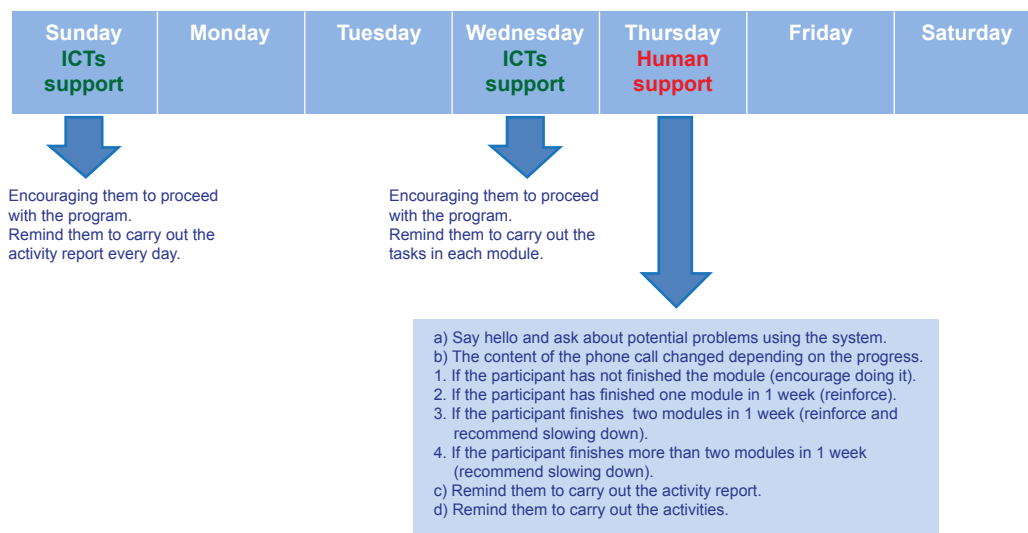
| Sunday ICTs support | Monday | Tuesday | Wednesday ICTs support | Thursday Human support | Friday | Saturday |
|---|---|---|---|---|---|---|

Encouraging them to proceed with the program.
Remind them to carry out the activity report every day.

Encouraging them to proceed with the program.
Remind them to carry out the tasks in each module.

a) Say hello and ask about potential problems using the system.
b) The content of the phone call changed depending on the progress.
1. If the participant has not finished the module (encourage doing it).
2. If the participant has finished one module in 1 week (reinforce).
3. If the participant finishes two modules in 1 week (reinforce and recommend slowing down).
4. If the participant finishes more than two modules in 1 week (recommend slowing down).
c) Remind them to carry out the activity report.
d) Remind them to carry out the activities.